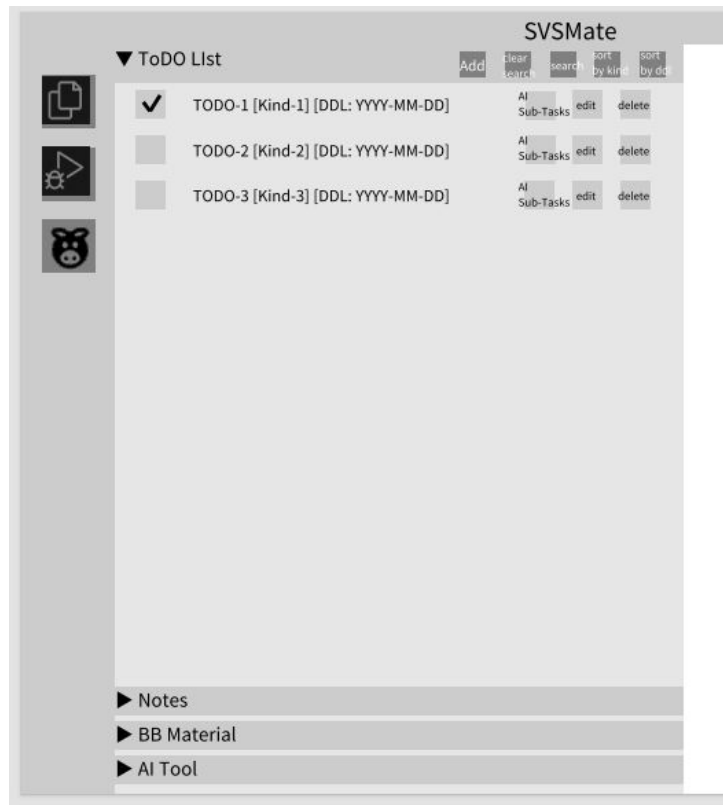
SVSMate

▼ ToDO LIst

Add clear search search sort by kind sort by ddl

TODO-1 [Kind-1] [DDL: YYYY-MM-DD] AI Sub-Tasks edit delete

TODO-2 [Kind-2] [DDL: YYYY-MM-DD] AI Sub-Tasks edit delete

TODO-3 [Kind-3] [DDL: YYYY-MM-DD] AI Sub-Tasks edit delete

▶ Notes

▶ BB Material

▶ AI Tool